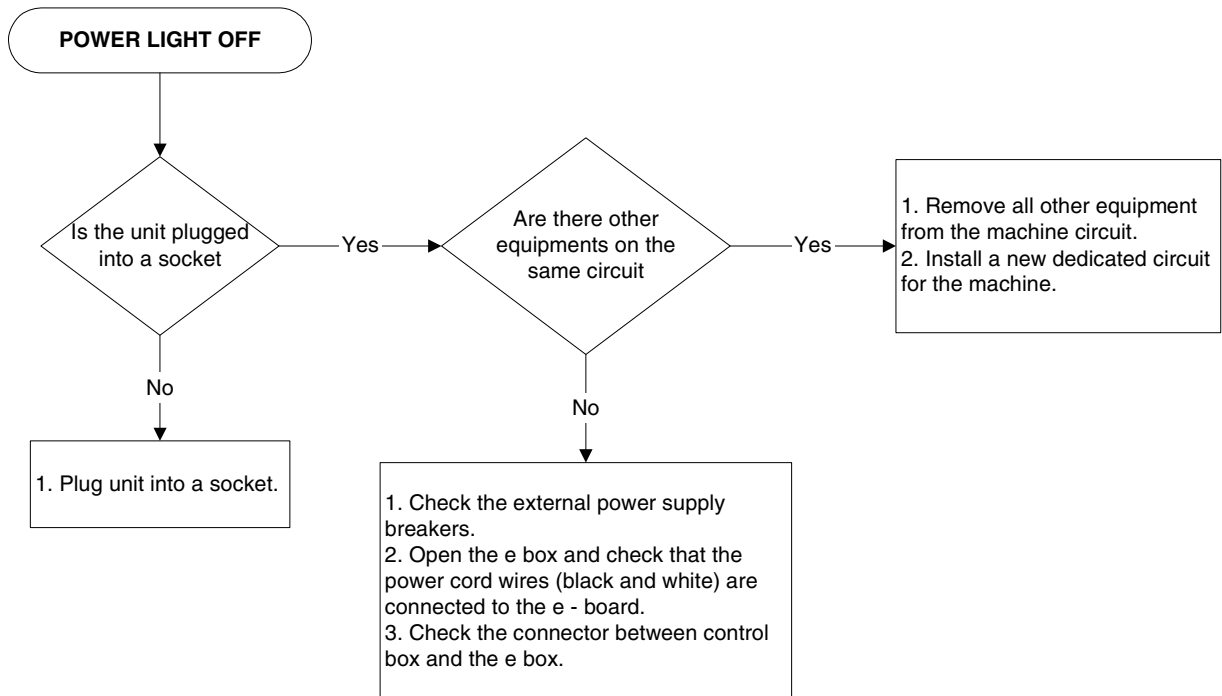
POWER LIGHT OFF

Is the unit plugged into a socket

Yes

Are there other equipments on the same circuit

Yes

1. Remove all other equipment from the machine circuit.
2. Install a new dedicated circuit for the machine.

No

1. Plug unit into a socket.

No

1. Check the external power supply breakers.
2. Open the e box and check that the power cord wires (black and white) are connected to the e - board.
3. Check the connector between control box and the e box.